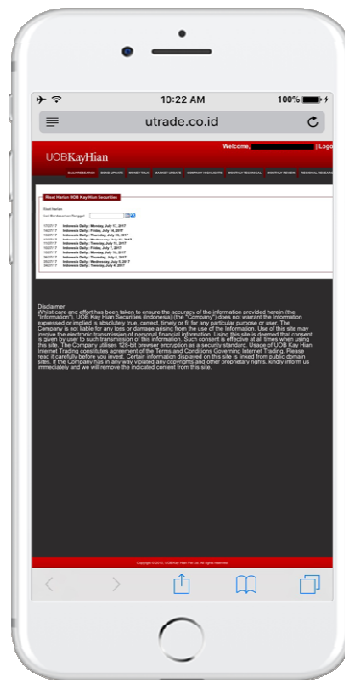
10:22 AM

100%

utrade.co.id

UOBKayHian

Welcome, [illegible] | Logo

Riset Harian UOB KayHian Securities

Riset Harian

Cari Berdasarkan Tanggal : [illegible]

19/07/17 Indonesia Daily - Monday, July 17, 2017
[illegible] Indonesia Daily - Friday, July 14, 2017
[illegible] Indonesia Daily - Thursday, July 13, 2017
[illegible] Indonesia Daily - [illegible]
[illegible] Indonesia Daily - Tuesday, July 11, 2017
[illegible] Indonesia Daily - Friday, July 7, 2017
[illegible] Indonesia Daily - Thursday, July 6, 2017
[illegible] Indonesia Daily - Monday, July 10, 2017
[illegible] Indonesia Daily - Thursday, July 6, 2017
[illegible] Indonesia Daily - Wednesday, July 5, 2017
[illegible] Indonesia Daily - Tuesday, July 4, 2017

Disclaimer
Whilst care and effort has been taken to ensure the accuracy of the information provided herein (the "Information"), UOB Kay Hian Securities (Indonesia) (the "Company") does not warrant the Information expressed or implied is absolutely true, correct, timely or fit for any particular purpose or user. The Company is not liable for any loss or damage arising from the use of the Information. Use of this site may involve the electronic transmission of personal financial information. Using this site is deemed that consent is given by user to such transmission of this information. Such consent is effective at all times when using the site. The Company utilises 128-bit browser encryption as a security standard. Usage of UOB Kay Hian Internet Trading constitutes agreement of the Terms and Conditions Governing Internet Trading. Please read it carefully before you invest. Certain information displayed on this site is mixed from public domain sites. If the Company has in any way violated any copyrights and other proprietary rights, kindly inform us immediately and we will remove the indicated content from this site.

Copyright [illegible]